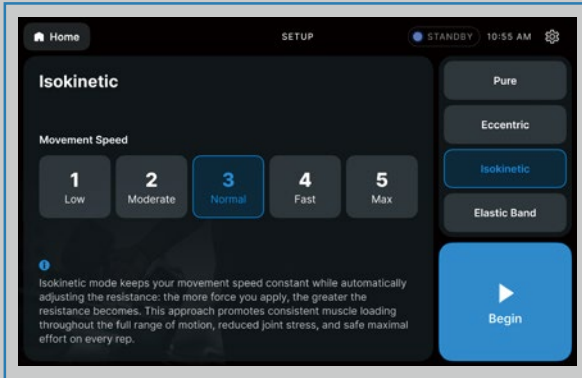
Home

SETUP

STANDBY 10:55 AM

Isokinetic

Movement Speed

1
Low

2
Moderate

3
Normal

4
Fast

5
Max

Isokinetic mode keeps your movement speed constant while automatically adjusting the resistance: the more force you apply, the greater the resistance becomes. This approach promotes consistent muscle loading throughout the full range of motion, reduced joint stress, and safe maximal effort on every rep.

Pure

Eccentric

Isokinetic

Elastic Band

Begin